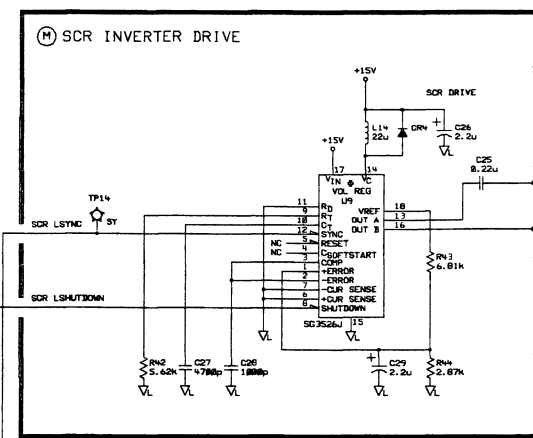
M SCR INVERTER DRIVE

+15V

SCR DRIVE

L14 22u

CR4

C26 2.2u

+15V

17 14

$V_{IN}$ $V_C$

VOL REG

U9

C25 0.22u

TP14

SY

SCR LSYNC

11 $R_D$

9 $R_T$

10 $C_T$

12 SYNC

NC 5 RESET

NC 4 $C_{SOFTSTART}$

3 COMP

2 +ERROR

1 -ERROR

7 -CUR SENSE

6 +CUR SENSE

8 SHUTDOWN

VREF 18

OUT A 13

OUT B 16

R43 6.81k

SCR LSHUTDOWN

SG3526J 15

R42 5.62k

C27 4700p

C28 1000p

C29 2.2u

R44 2.87k